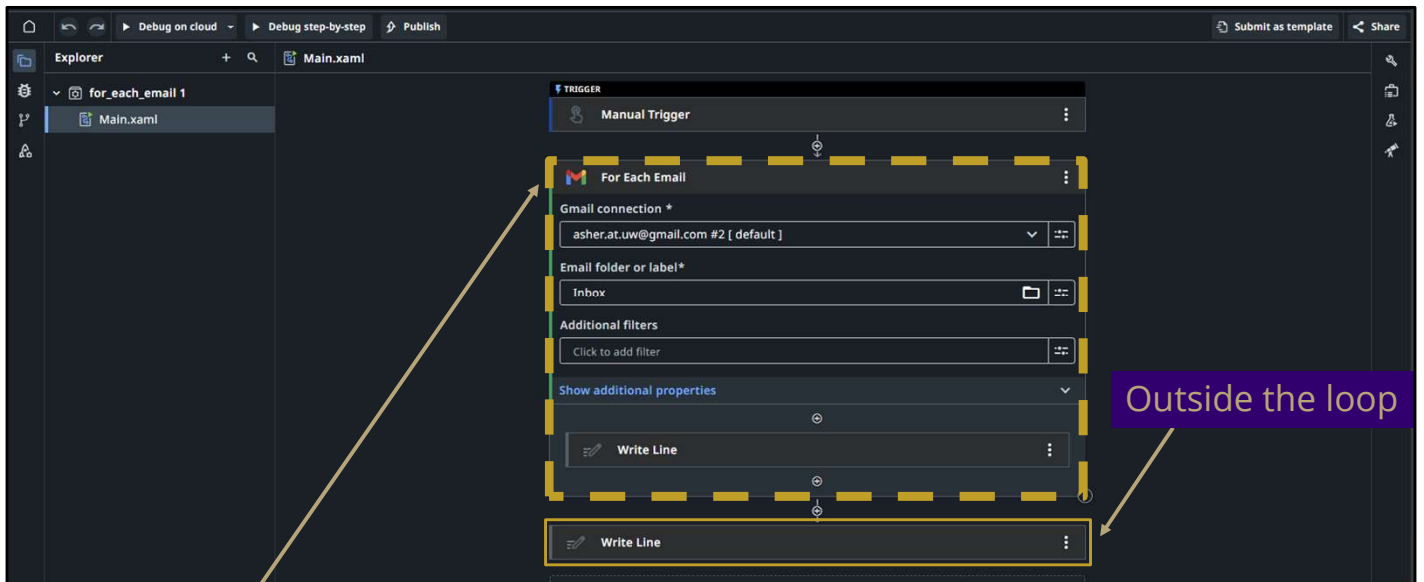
Debug on cloud
Debug step-by-step
Publish
Submit as template
Share

Explorer
for_each_email 1
Main.xaml

Main.xaml

TRIGGER
Manual Trigger

For Each Email
Gmail connection *
asher.at.uw@gmail.com #2 [ default ]
Email folder or label*
Inbox
Additional filters
Click to add filter
Show additional properties
Write Line

Outside the loop

Write Line